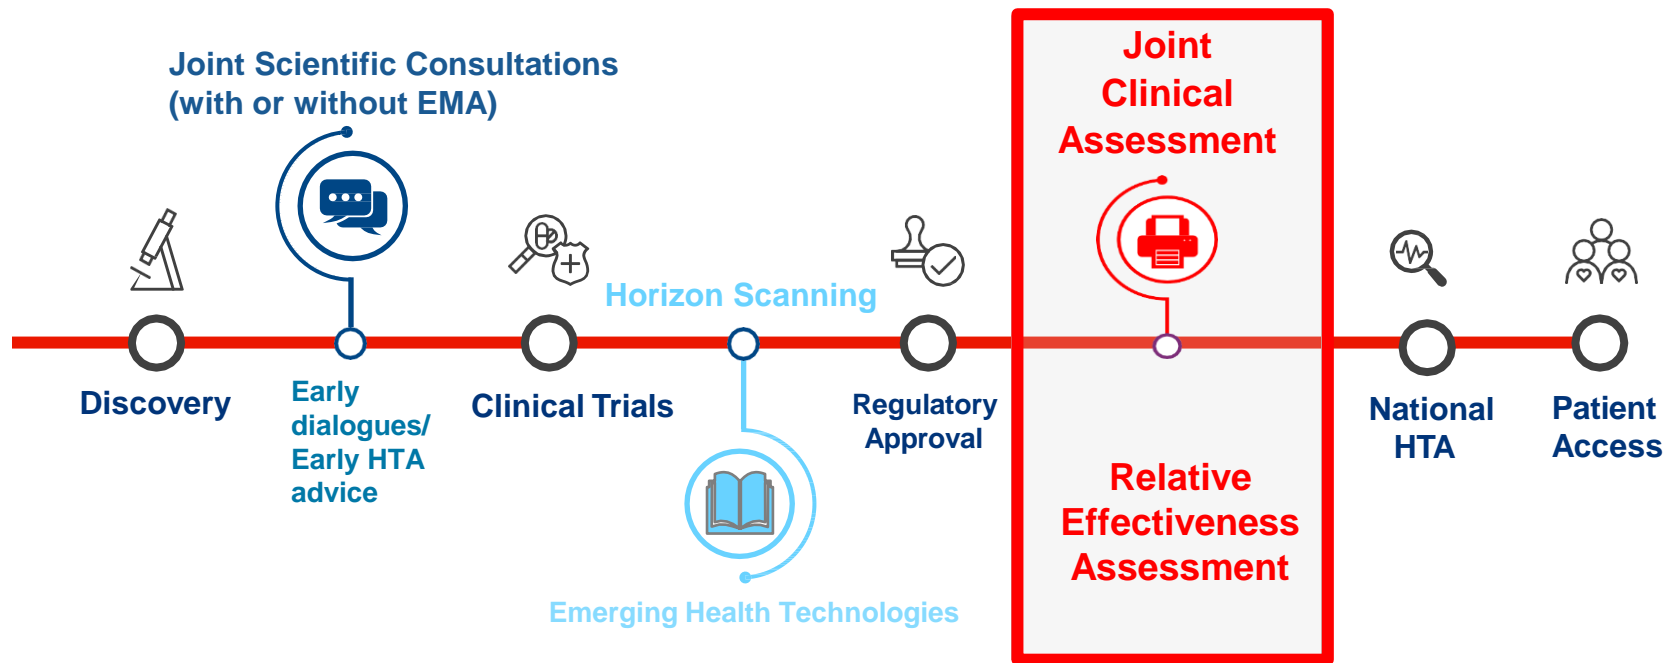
Joint Scientific Consultations (with or without EMA)

Horizon Scanning

Joint Clinical Assessment

Discovery

Early dialogues/ Early HTA advice

Clinical Trials

Regulatory Approval

Relative Effectiveness Assessment

National HTA

Patient Access

Emerging Health Technologies